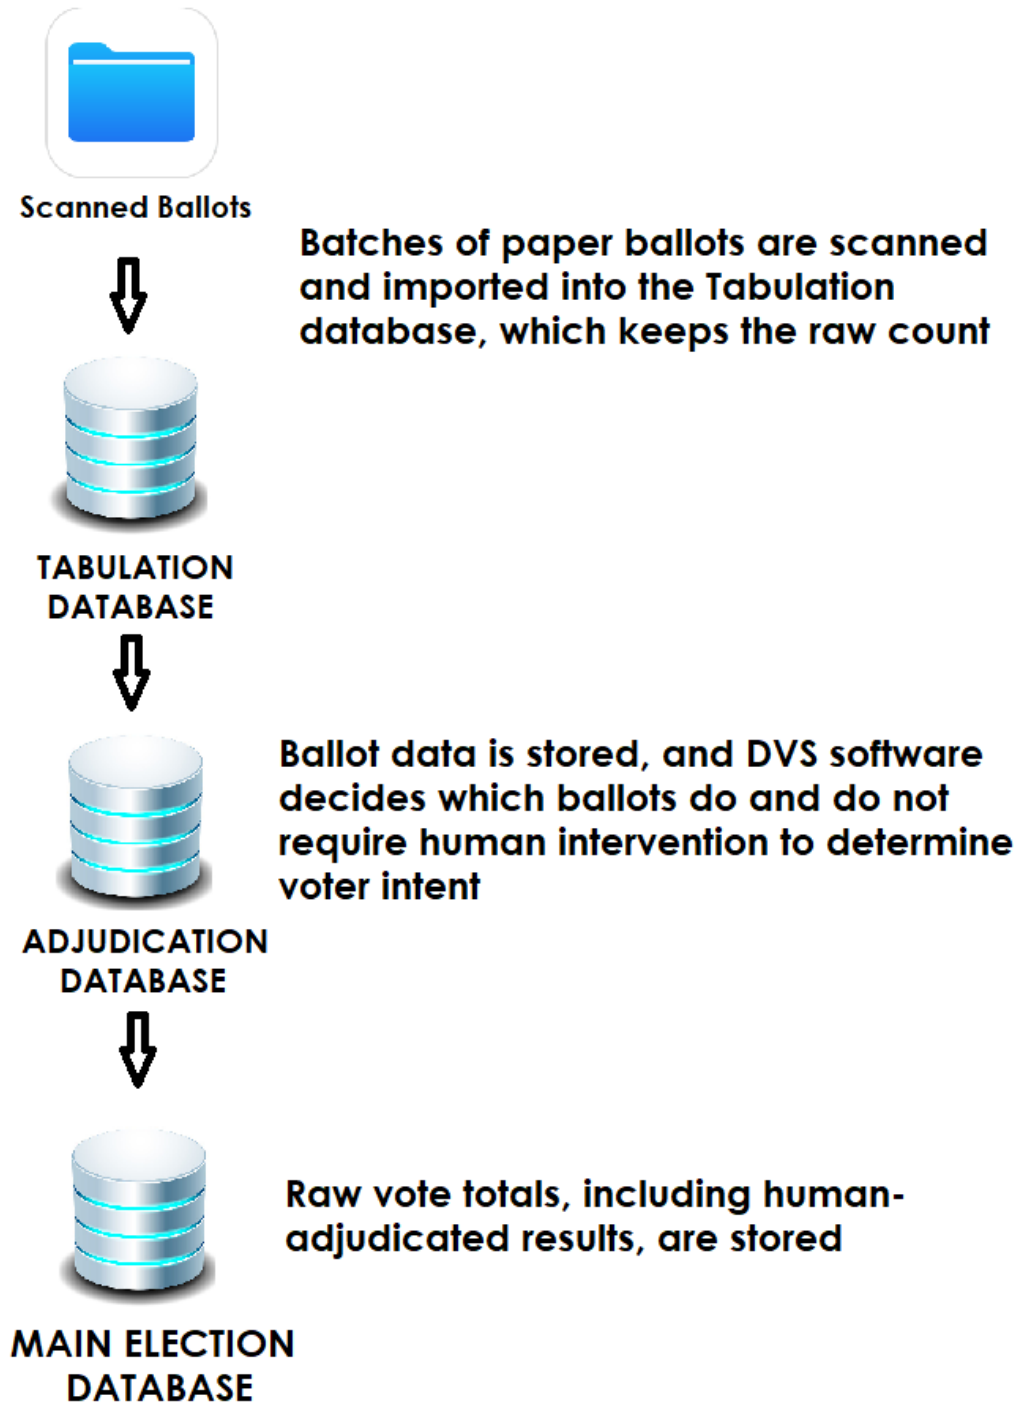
Scanned Ballots

Batches of paper ballots are scanned and imported into the Tabulation database, which keeps the raw count

TABULATION DATABASE

Ballot data is stored, and DVS software decides which ballots do and do not require human intervention to determine voter intent

ADJUDICATION DATABASE

Raw vote totals, including human-adjudicated results, are stored

MAIN ELECTION DATABASE